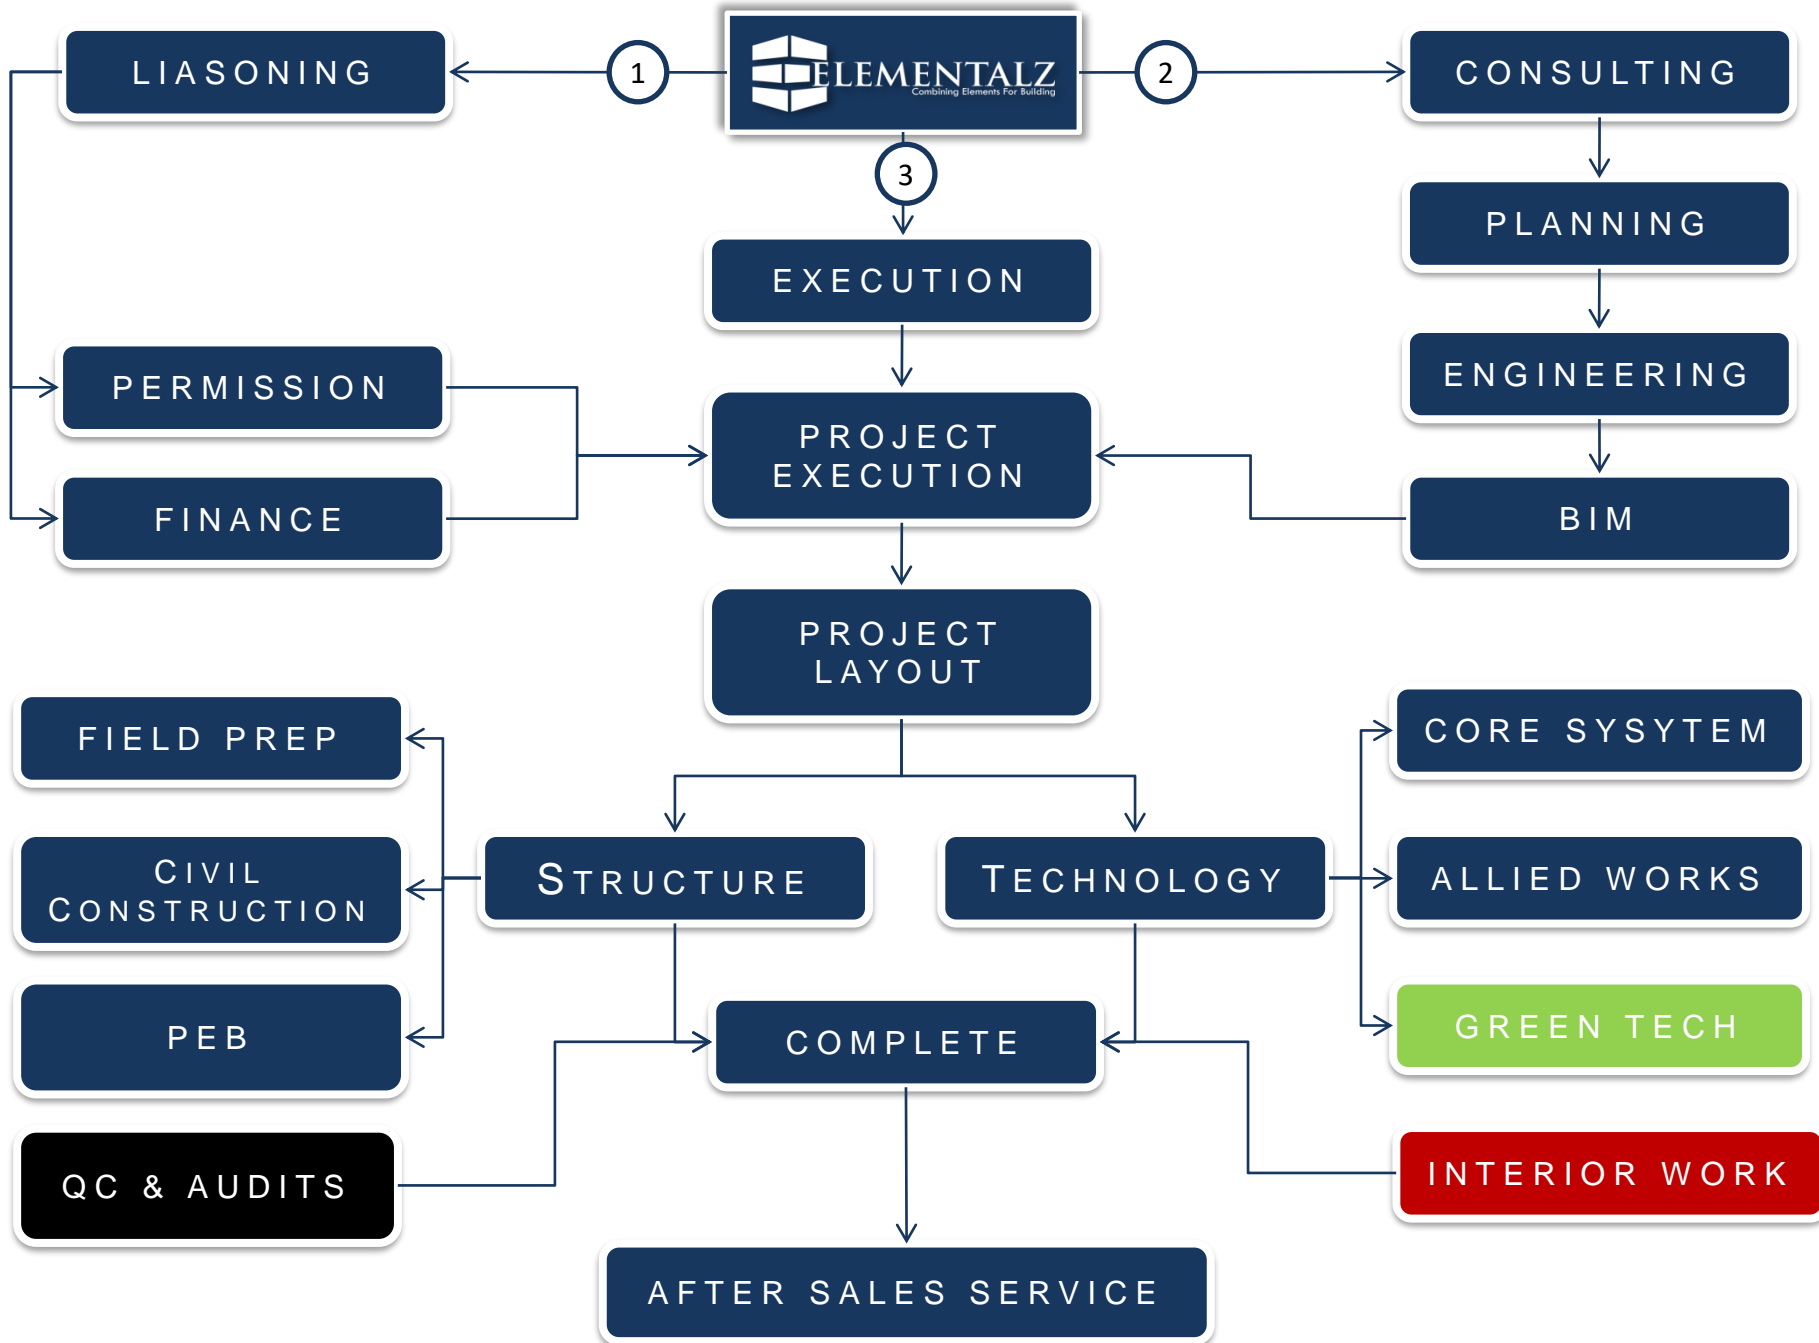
LIASONING

1

ELEMENTALZ
Combining Elements For Building

2

CONSULTING

3

PLANNING

EXECUTION

ENGINEERING

PERMISSION

PROJECT EXECUTION

FINANCE

BIM

PROJECT LAYOUT

FIELD PREP

CORE SYSYTEM

CIVIL CONSTRUCTION

STRUCTURE

TECHNOLOGY

ALLIED WORKS

PEB

COMPLETE

GREEN TECH

QC & AUDITS

INTERIOR WORK

AFTER SALES SERVICE